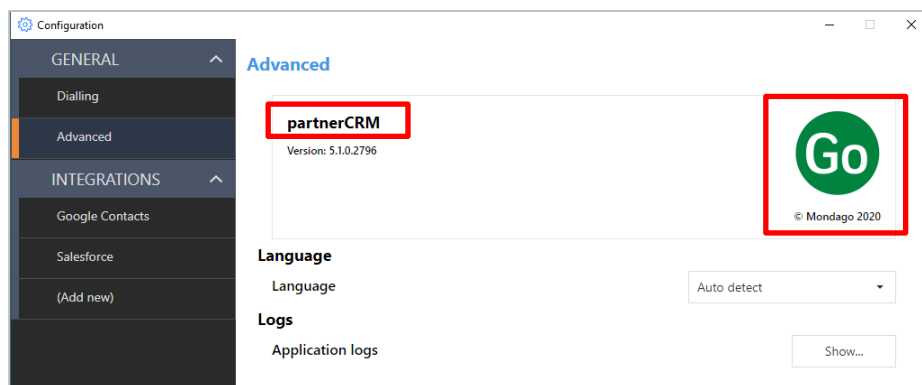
Configuration

GENERAL
Dialling
Advanced
INTEGRATIONS
Google Contacts
Salesforce
(Add new)

Advanced

partnerCRM
Version: 5.1.0.2796

Go
© Mondago 2020

Language
Language
Auto detect

Logs
Application logs
Show...